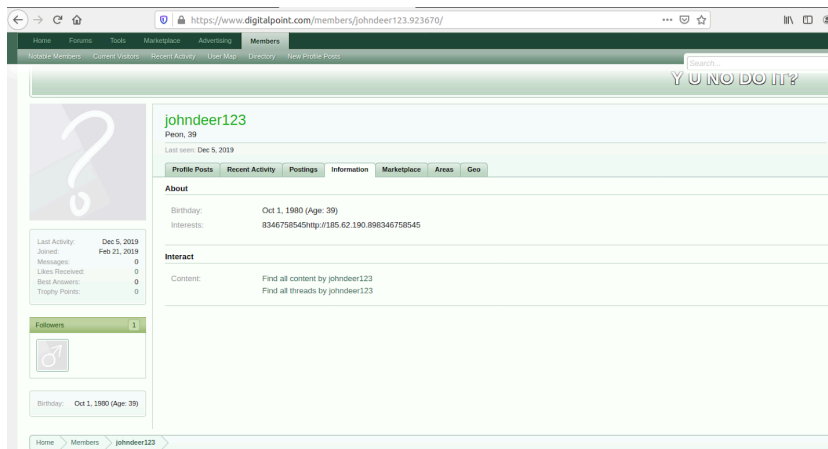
https://www.digitalpoint.com/members/johndeer123.923670/

Home Forums Tools Marketplace Advertising Members

Notable Members Current Visitors Recent Activity User Map Directory New Profile Posts

Search...

Y U NO DO IT?

johndeer123
Peon, 39

Last seen: Dec 5, 2019

Profile Posts Recent Activity Postings Information Marketplace Areas Geo

About

Birthday: Oct 1, 1980 (Age: 39)
Interests: 8346758545http://185.62.190.898346758545

Interact

Content: Find all content by johndeer123
Find all threads by johndeer123

| | |
|---|---|
| Last Activity: | Dec 5, 2019 |
| Joined: | Feb 21, 2019 |
| Messages: | 0 |
| Likes Received: | 0 |
| Best Answers: | 0 |
| Trophy Points: | 0 |

Followers 1

Birthday: Oct 1, 1980 (Age: 39)

Home Members johndeer123